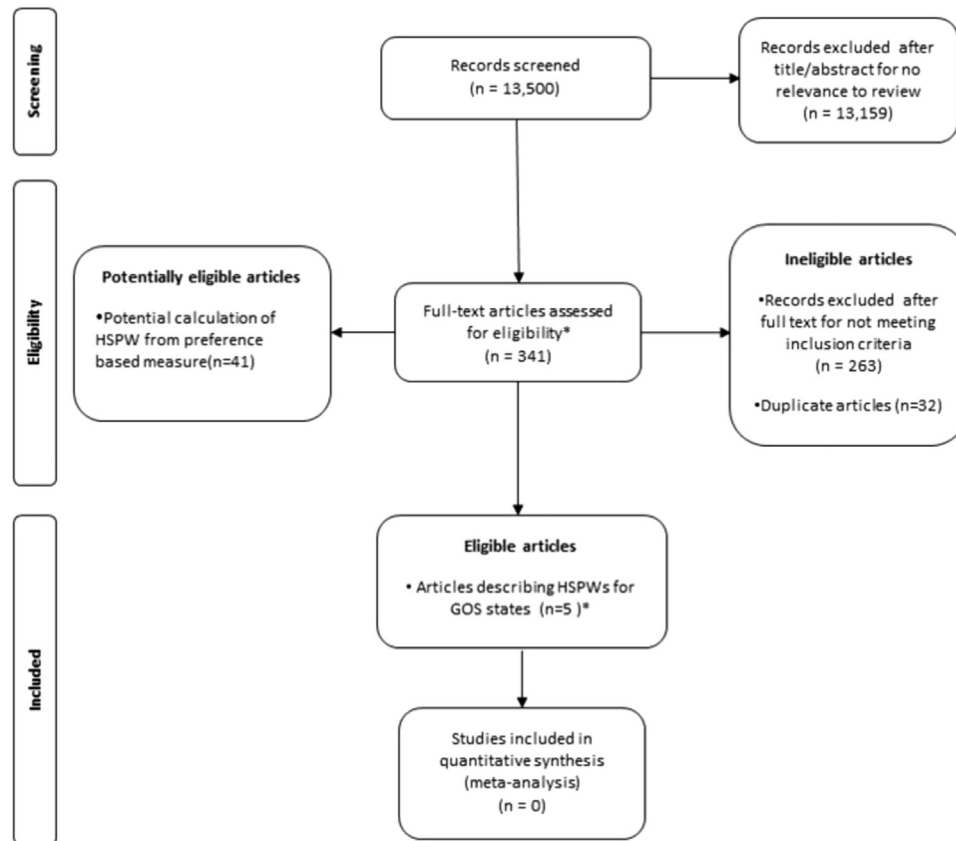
Screening

Records screened
(n = 13,500)

Records excluded after title/abstract for no relevance to review
(n = 13,159)

Eligibility

Potentially eligible articles

•Potential calculation of HSPW from preference based measure(n=41)

Full-text articles assessed for eligibility*
(n = 341)

Ineligible articles

•Records excluded after full text for not meeting inclusion criteria
(n = 263)

•Duplicate articles (n=32)

Included

Eligible articles

• Articles describing HSPWs for GOS states (n=5 )*

Studies included in quantitative synthesis (meta-analysis)
(n = 0)